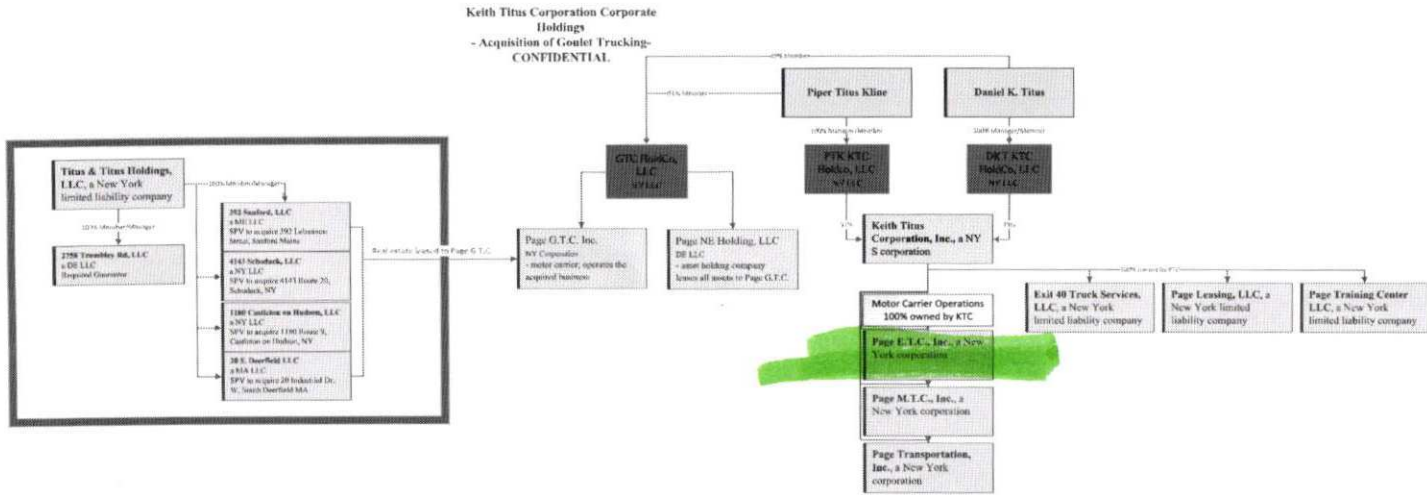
Keith Titus Corporation Corporate Holdings
- Acquisition of Goulet Trucking-
CONFIDENTIAL

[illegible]

Piper Titus Kline

Daniel K. Titus

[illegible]

100% Manager/Member

100% Manager/Member

GTC HoldCo, LLC
NY LLC

PTK KTC HoldCo, LLC
NY LLC

DKT KTC HoldCo, LLC
NY LLC

Titus & Titus Holdings, LLC, a New York limited liability company

100% Member/Manager

100% Member/Manager

2758 Trombley Rd, LLC
a DE LLC
Required Guarantor

292 Sanford, LLC
a ME LLC
SPV to acquire 292 Lebanon Street, Sanford Maine

4143 Schuback, LLC
a NY LLC
SPV to acquire 4143 Route 20, Schuback, NY

1180 Castleton on Hudson, LLC
a NY LLC
SPV to acquire 1180 Route 9, Castleton on Hudson, NY

20 S. Deerfield LLC
a MA LLC
SPV to acquire 20 Industrial Dr. W, South Deerfield MA

Real estate leased to Page G.T.C.

Page G.T.C. Inc.
NY Corporation
- motor carrier, operates the acquired business

Page NE Holding, LLC
DE LLC
- asset holding company leases all assets to Page G.T.C.

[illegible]

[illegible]

Keith Titus Corporation, Inc., a NY S corporation

100% owned by KTC

Motor Carrier Operations
100% owned by KTC

Exit 40 Truck Services, LLC, a New York limited liability company

Page Leasing, LLC, a New York limited liability company

Page Training Center LLC, a New York limited liability company

Page E.T.C., Inc., a New York corporation

Page M.T.C., Inc., a New York corporation

Page Transportation, Inc., a New York corporation